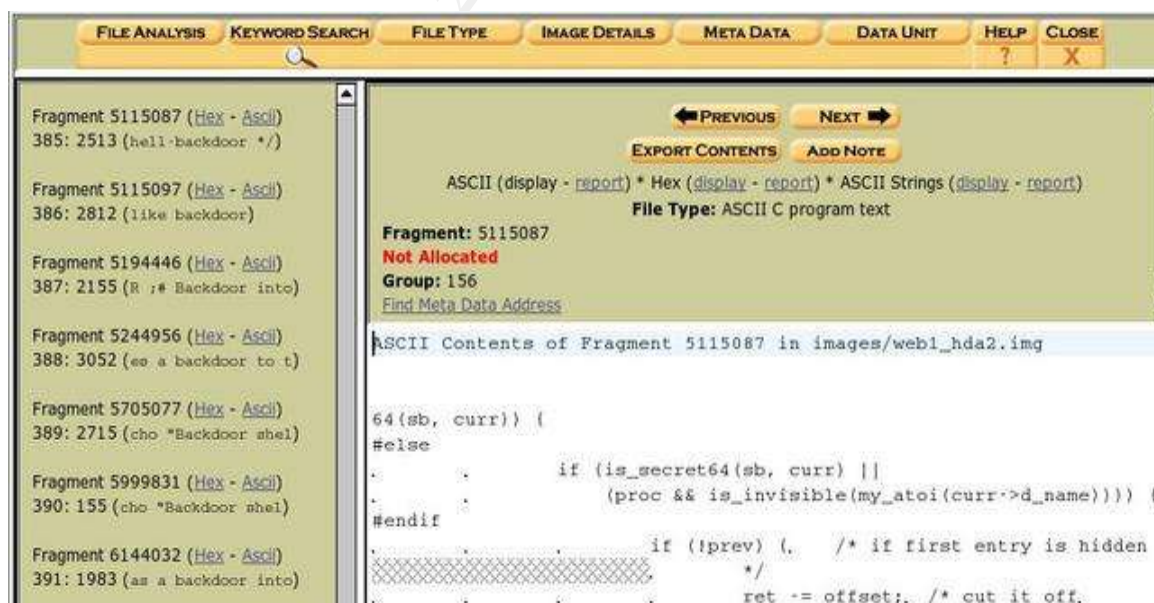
FILE ANALYSIS KEYWORD SEARCH FILE TYPE IMAGE DETAILS META DATA DATA UNIT HELP ? CLOSE X

Fragment 5115087 (Hex - Ascii)
385: 2513 (hell-backdoor */)

Fragment 5115097 (Hex - Ascii)
386: 2812 (like backdoor)

Fragment 5194446 (Hex - Ascii)
387: 2155 (R ;# Backdoor into)

Fragment 5244956 (Hex - Ascii)
388: 3052 (es a backdoor to t)

Fragment 5705077 (Hex - Ascii)
389: 2715 (cho "Backdoor shel)

Fragment 5999831 (Hex - Ascii)
390: 155 (cho "Backdoor shel)

Fragment 6144032 (Hex - Ascii)
391: 1983 (as a backdoor into)

PREVIOUS NEXT
EXPORT CONTENTS ADD NOTE
ASCII (display - report) * Hex (display - report) * ASCII Strings (display - report)
File Type: ASCII C program text
Fragment: 5115087
Not Allocated
Group: 156
Find Meta Data Address

ASCII Contents of Fragment 5115087 in images/web1_hda2.img

64(sb, curr)) {
#else
. . if (is_secret64(sb, curr) ||
. . (proc && is_invisible(my_atoi(curr->d_name)))) {
#endif
. . . if (!prev) {. /* if first entry is hidden
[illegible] */
. . . . . ret -= offset;. /* cut it off.